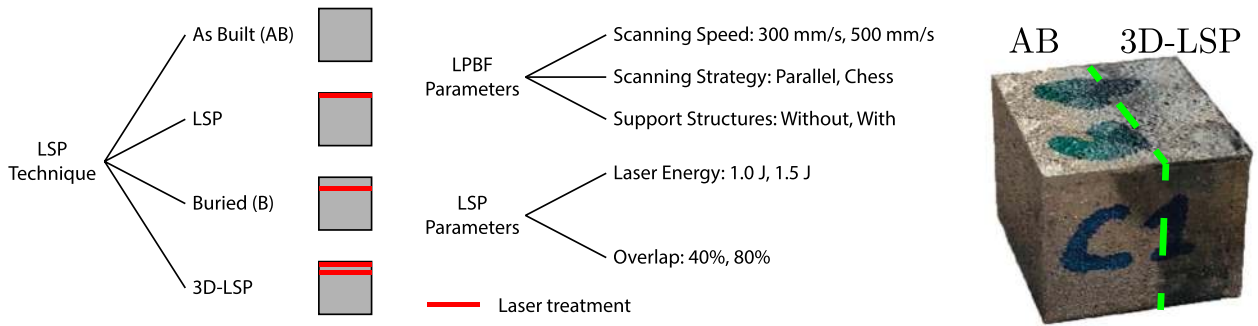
LSP Technique

As Built (AB)

LSP

Buried (B)

3D-LSP

LPBF Parameters

Scanning Speed: 300 mm/s, 500 mm/s

Scanning Strategy: Parallel, Chess

Support Structures: Without, With

LSP Parameters

Laser Energy: 1.0 J, 1.5 J

Overlap: 40%, 80%

Laser treatment

AB

3D-LSP

C1